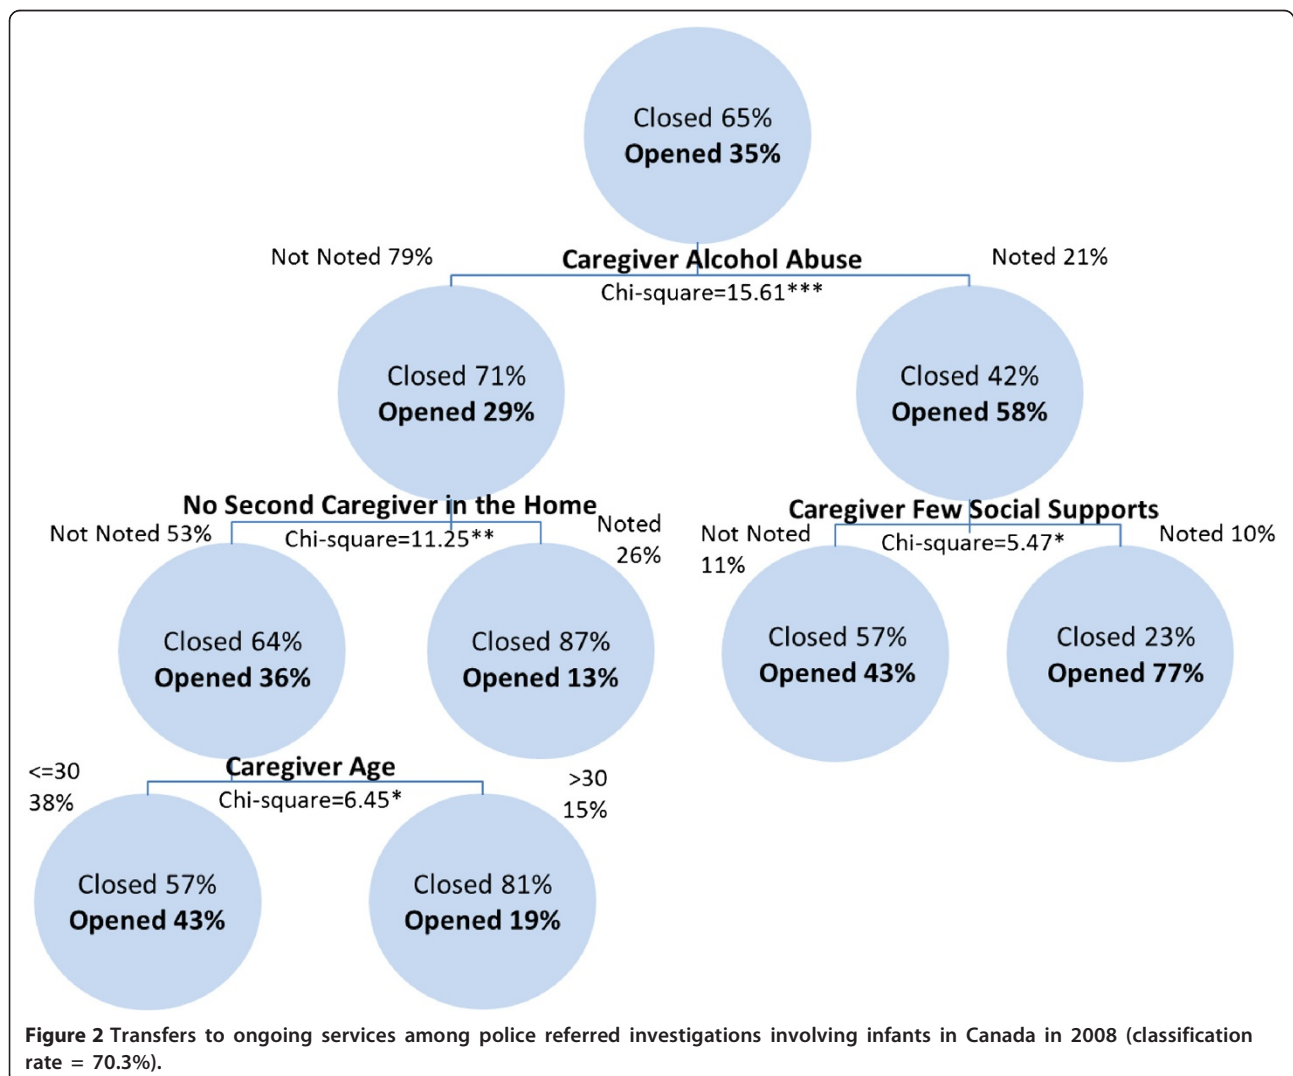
Closed 65%
**Opened 35%**

Not Noted 79%

**Caregiver Alcohol Abuse**
Chi-square=15.61***

Noted 21%

Closed 71%
**Opened 29%**

Closed 42%
**Opened 58%**

**No Second Caregiver in the Home**
Not Noted 53%
Chi-square=11.25**
Noted 26%

**Caregiver Few Social Supports**
Not Noted 11%
Chi-square=5.47*
Noted 10%

Closed 64%
**Opened 36%**

Closed 87%
**Opened 13%**

Closed 57%
**Opened 43%**

Closed 23%
**Opened 77%**

**Caregiver Age**
<=30 38%
Chi-square=6.45*
>30 15%

Closed 57%
**Opened 43%**

Closed 81%
**Opened 19%**

**Figure 2** Transfers to ongoing services among police referred investigations involving infants in Canada in 2008 (classification rate = 70.3%).